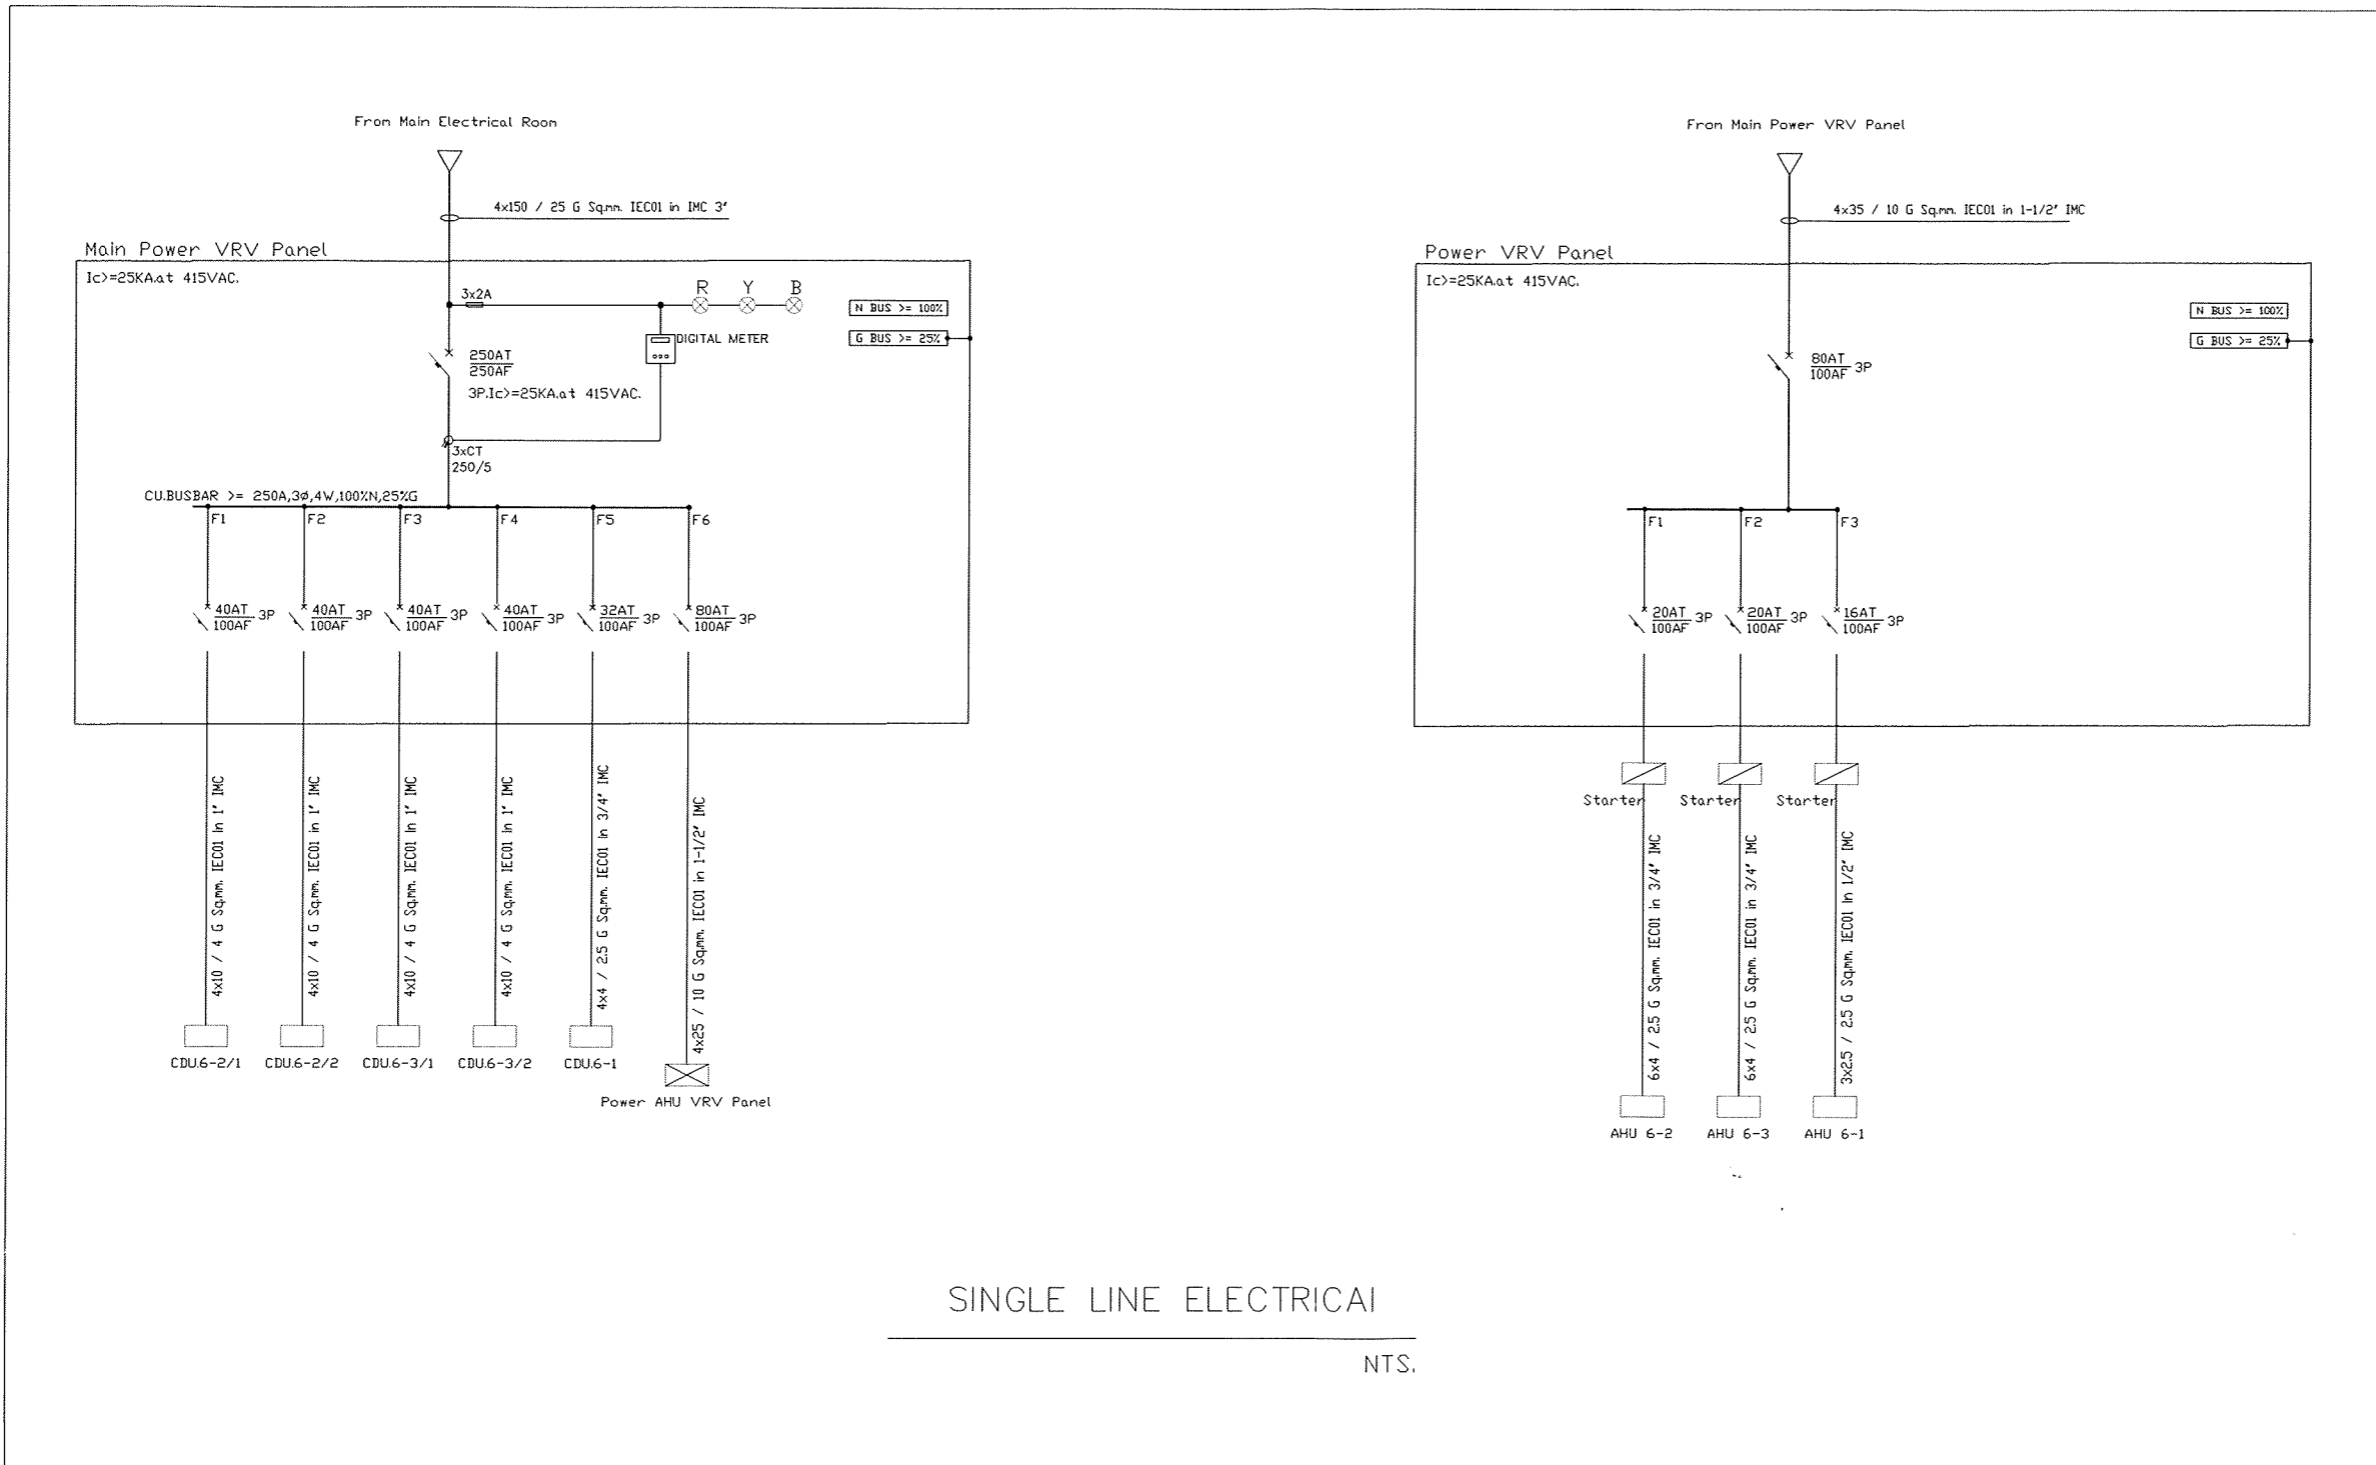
From Main Electrical Room

4x150 / 25 G Sq.mm. IEC01 in IMC 3"

Main Power VRV Panel

Ic>=25KA.at 415VAC.

3x2A

R Y B

N BUS >= 100%

G BUS >= 25%

DIGITAL METER

$\frac{250AT}{250AF}$

3P.Ic>=25KA.at 415VAC.

3xCT 250/5

CU.BUSBAR >= 250A,3ø,4W,100%N,25%G

F1 F2 F3 F4 F5 F6

$\frac{40AT}{100AF}$ 3P $\frac{40AT}{100AF}$ 3P $\frac{40AT}{100AF}$ 3P $\frac{40AT}{100AF}$ 3P $\frac{32AT}{100AF}$ 3P $\frac{80AT}{100AF}$ 3P

4x10 / 4 G Sq.mm. IEC01 in 1" IMC

4x10 / 4 G Sq.mm. IEC01 in 1" IMC

4x10 / 4 G Sq.mm. IEC01 in 1" IMC

4x10 / 4 G Sq.mm. IEC01 in 1" IMC

4x4 / 2.5 G Sq.mm. IEC01 in 3/4" IMC

4x25 / 10 G Sq.mm. IEC01 in 1-1/2" IMC

CDU.6-2/1 CDU.6-2/2 CDU.6-3/1 CDU.6-3/2 CDU.6-1

Power AHU VRV Panel

From Main Power VRV Panel

4x35 / 10 G Sq.mm. IEC01 in 1-1/2" IMC

Power VRV Panel

Ic>=25KA.at 415VAC.

N BUS >= 100%

G BUS >= 25%

$\frac{80AT}{100AF}$ 3P

F1 F2 F3

$\frac{20AT}{100AF}$ 3P $\frac{20AT}{100AF}$ 3P $\frac{16AT}{100AF}$ 3P

Starter Starter Starter

6x4 / 2.5 G Sq.mm. IEC01 in 3/4" IMC

6x4 / 2.5 G Sq.mm. IEC01 in 3/4" IMC

3x2.5 / 2.5 G Sq.mm. IEC01 in 1/2" IMC

AHU 6-2 AHU 6-3 AHU 6-1

SINGLE LINE ELECTRICAI

NTS.